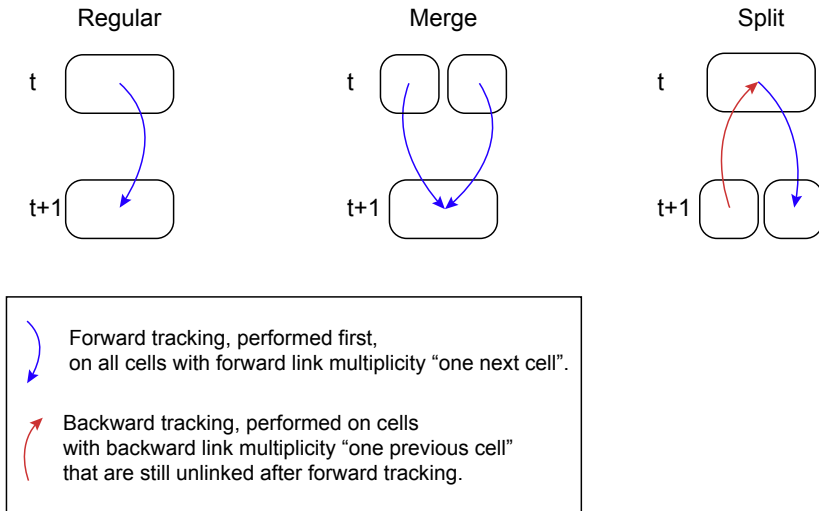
Regular

t

t+1

Merge

t

t+1

Split

t

t+1

Forward tracking, performed first, on all cells with forward link multiplicity “one next cell”.

Backward tracking, performed on cells with backward link multiplicity “one previous cell” that are still unlinked after forward tracking.